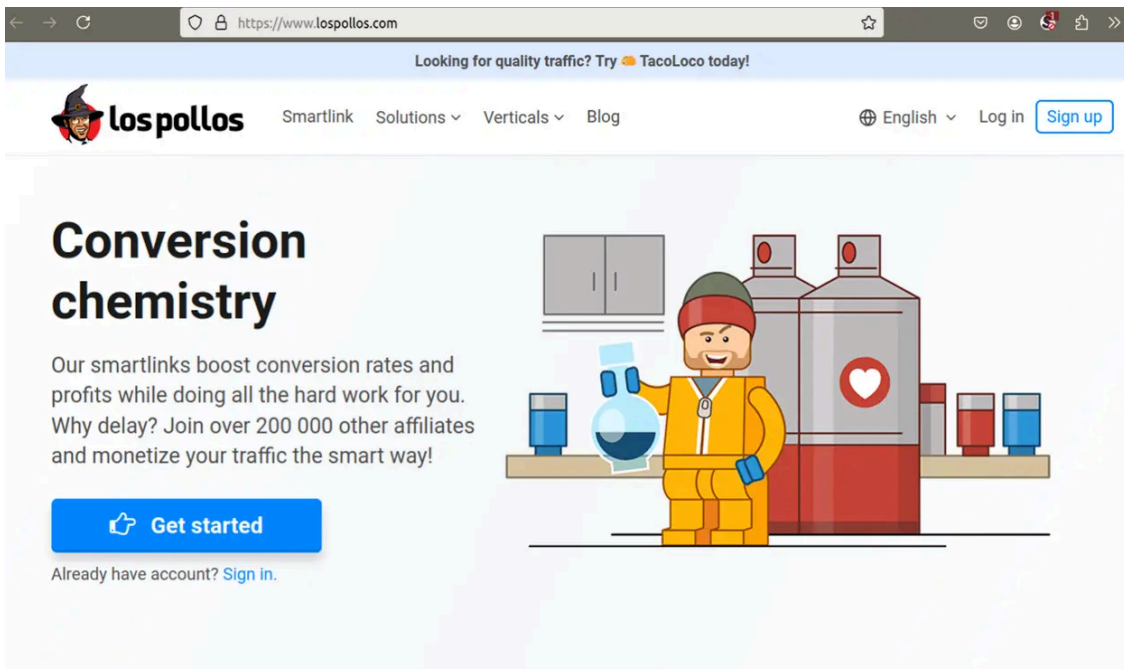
https://www.lospollos.com

Looking for quality traffic? Try TacoLoco today!

lospollos Smartlink Solutions Verticals Blog English Log in Sign up

Conversion chemistry

Our smartlinks boost conversion rates and profits while doing all the hard work for you. Why delay? Join over 200 000 other affiliates and monetize your traffic the smart way!

Get started

Already have account? Sign in.